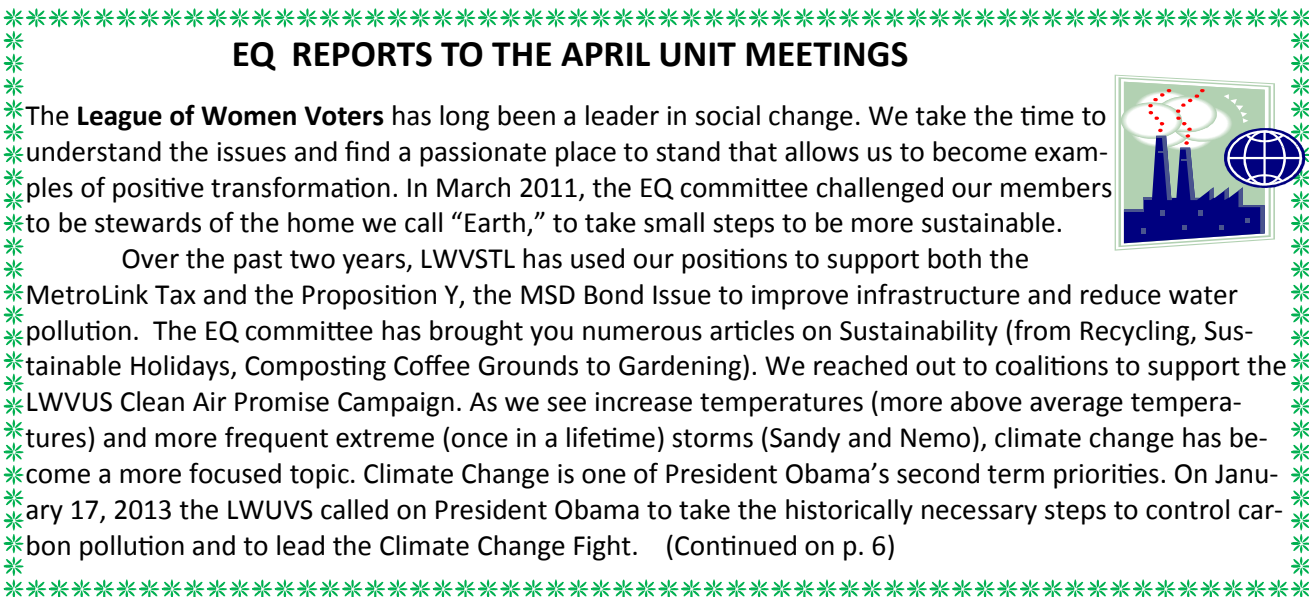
EQ REPORTS TO THE APRIL UNIT MEETINGS

The **League of Women Voters** has long been a leader in social change. We take the time to understand the issues and find a passionate place to stand that allows us to become examples of positive transformation. In March 2011, the EQ committee challenged our members to be stewards of the home we call "Earth," to take small steps to be more sustainable.

Over the past two years, LWVSTL has used our positions to support both the MetroLink Tax and the Proposition Y, the MSD Bond Issue to improve infrastructure and reduce water pollution. The EQ committee has brought you numerous articles on Sustainability (from Recycling, Sustainable Holidays, Composting Coffee Grounds to Gardening). We reached out to coalitions to support the LWVUS Clean Air Promise Campaign. As we see increase temperatures (more above average temperatures) and more frequent extreme (once in a lifetime) storms (Sandy and Nemo), climate change has become a more focused topic. Climate Change is one of President Obama's second term priorities. On January 17, 2013 the LWUVS called on President Obama to take the historically necessary steps to control carbon pollution and to lead the Climate Change Fight. (Continued on p. 6)